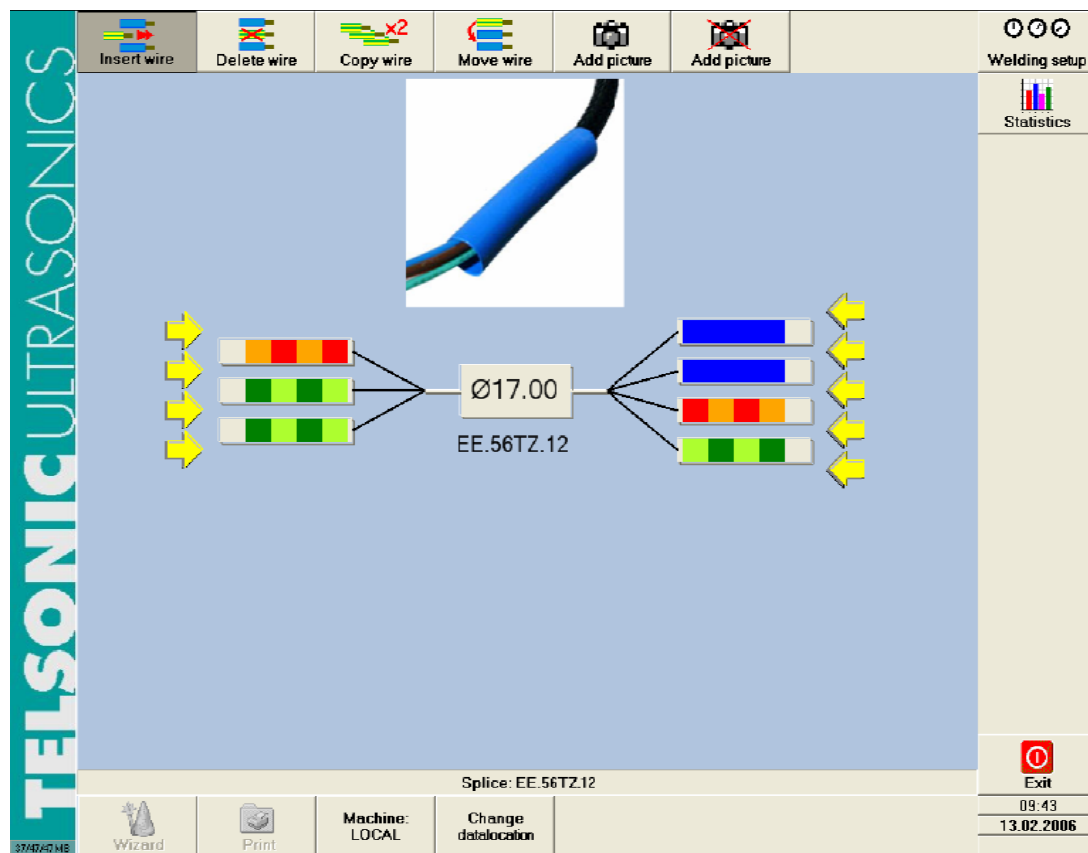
TELSONIC ULTRASONICS

Insert wire
Delete wire
×2
Copy wire
Move wire
Add picture
Add picture

Welding setup
Statistics

Ø17.00
EE.56TZ.12

Exit
Splice: EE.56TZ.12

Wizard
Print
Machine: LOCAL
Change datalocation

09:43
13.02.2006
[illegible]